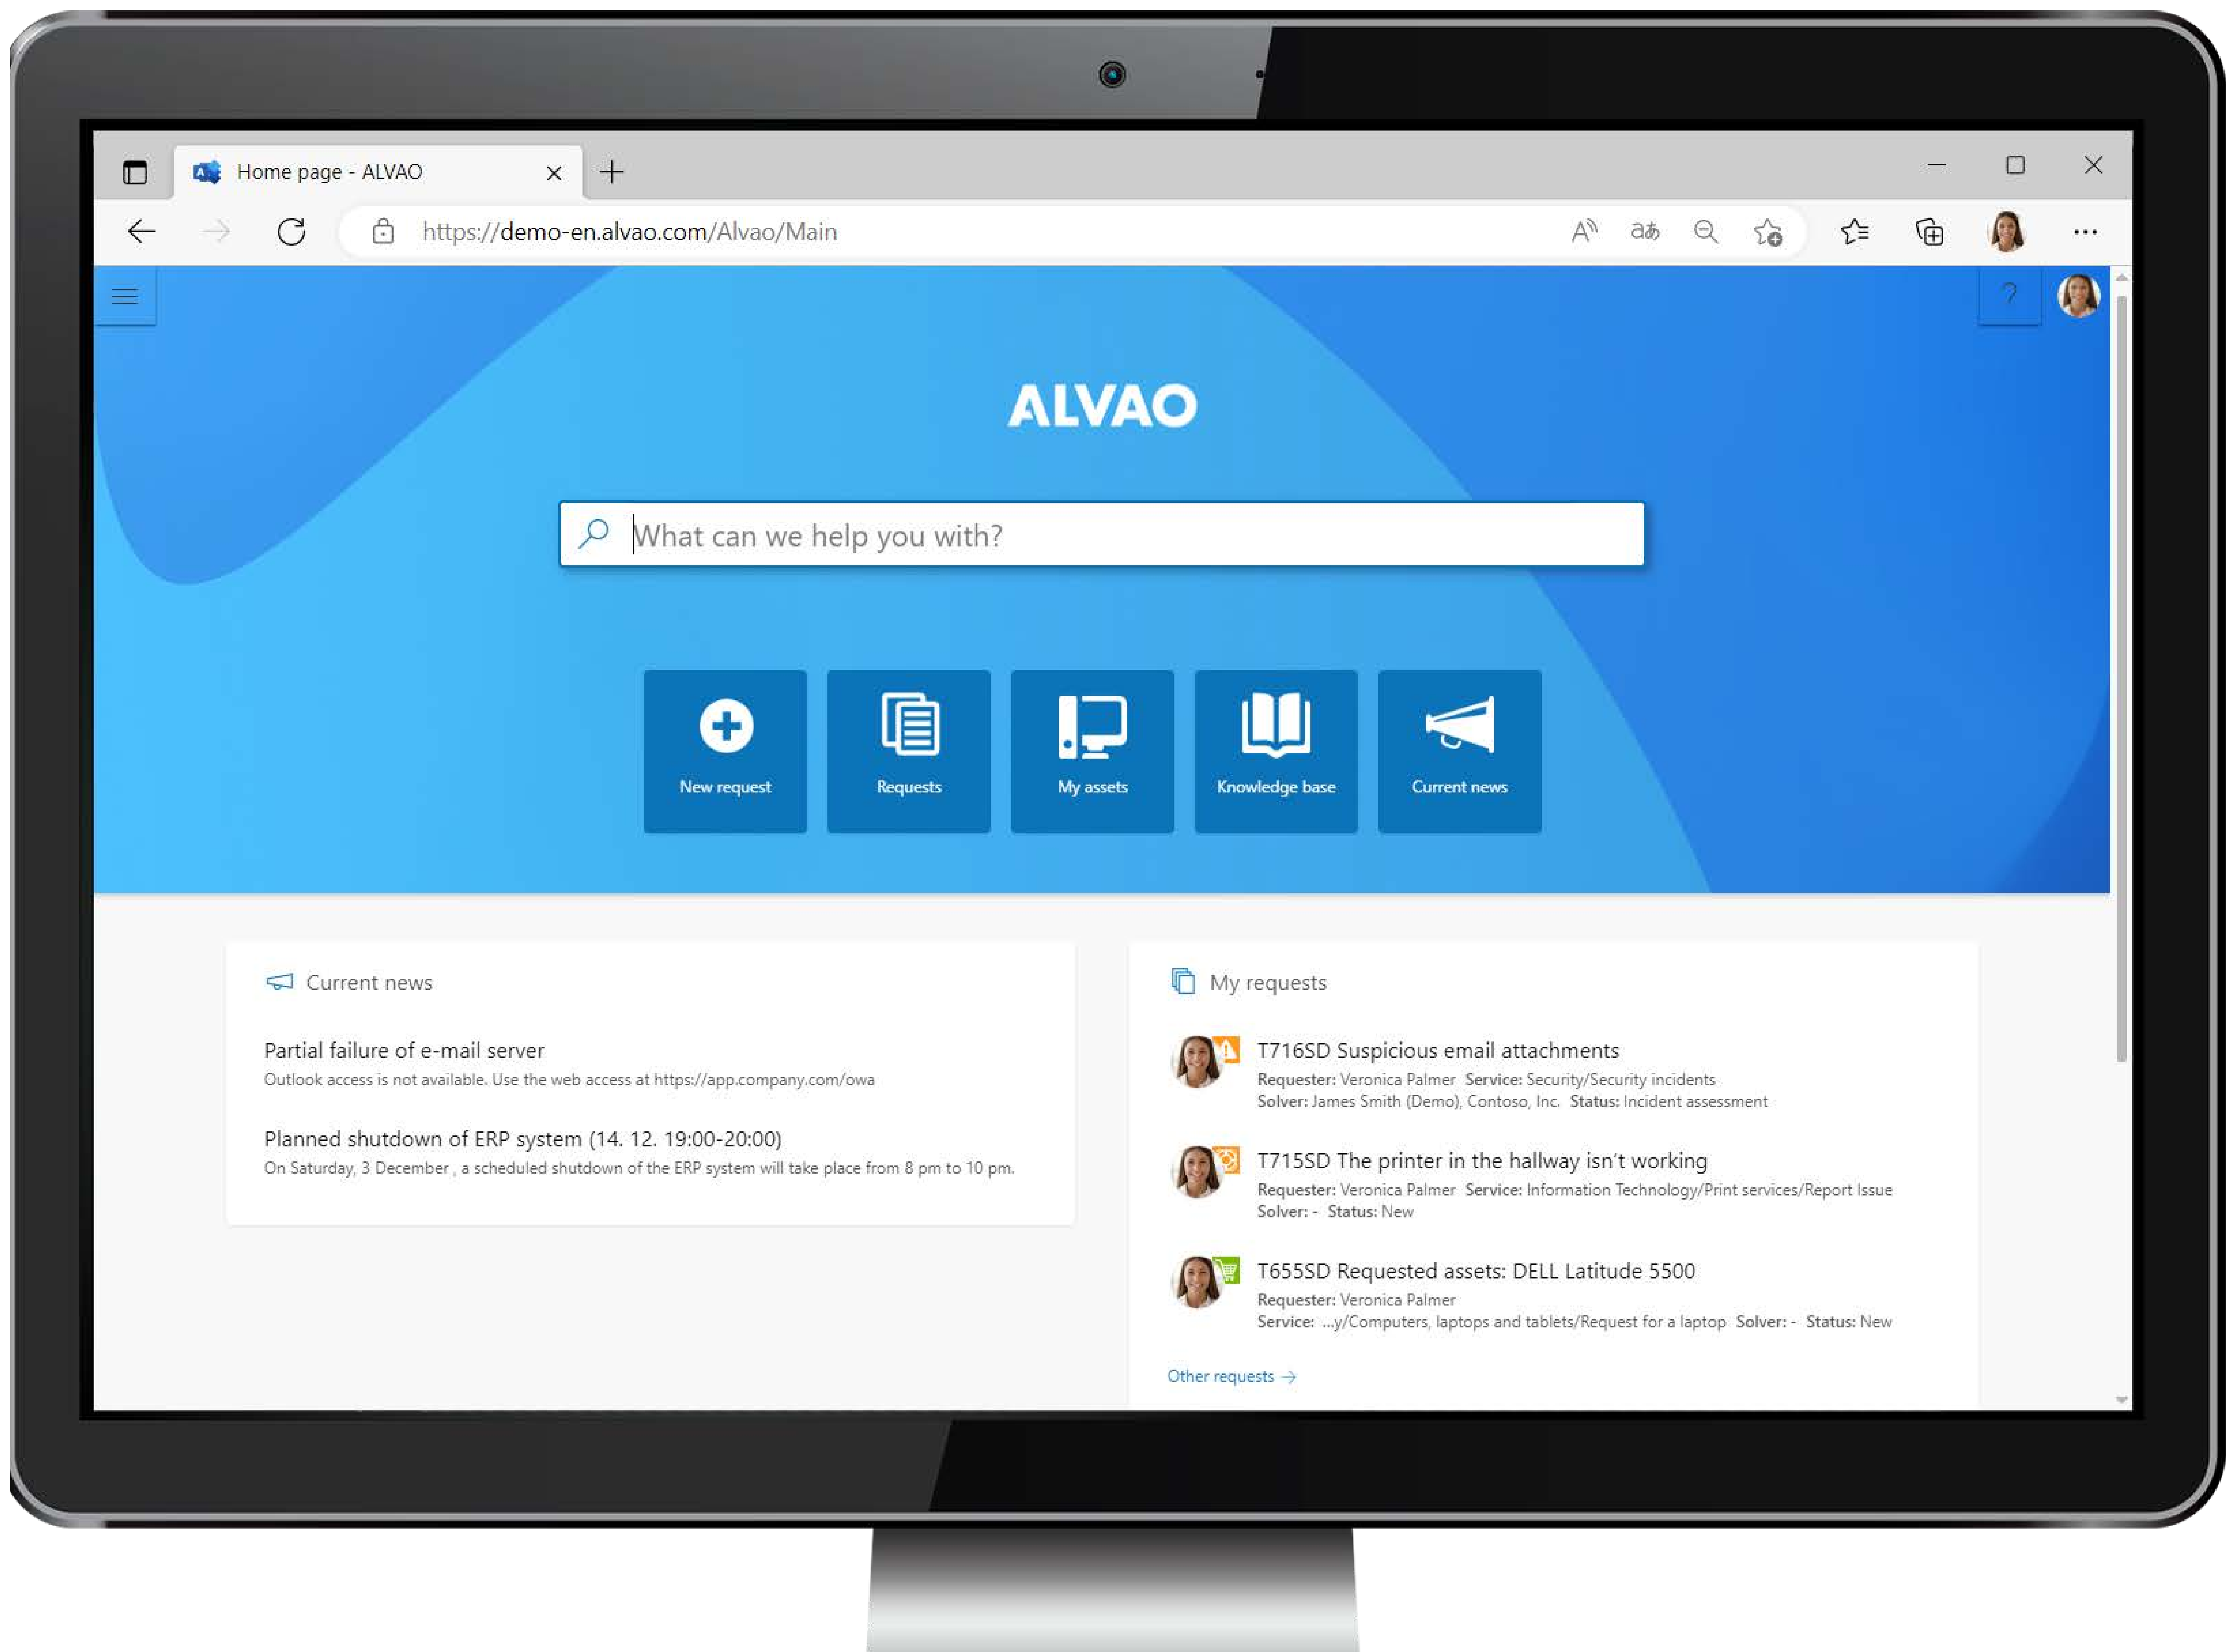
Home page - ALVAO

https://demo-en.alvao.com/Alvao/Main

ALVAO

What can we help you with?

New request

Requests

My assets

Knowledge base

Current news

Current news

Partial failure of e-mail server
Outlook access is not available. Use the web access at https://app.company.com/owa

Planned shutdown of ERP system (14. 12. 19:00-20:00)
On Saturday, 3 December , a scheduled shutdown of the ERP system will take place from 8 pm to 10 pm.

My requests

T716SD Suspicious email attachments
Requester: Veronica Palmer Service: Security/Security incidents
Solver: James Smith (Demo), Contoso, Inc. Status: Incident assessment

T715SD The printer in the hallway isn't working
Requester: Veronica Palmer Service: Information Technology/Print services/Report Issue
Solver: - Status: New

T655SD Requested assets: DELL Latitude 5500
Requester: Veronica Palmer
Service: ...y/Computers, laptops and tablets/Request for a laptop Solver: - Status: New

Other requests →